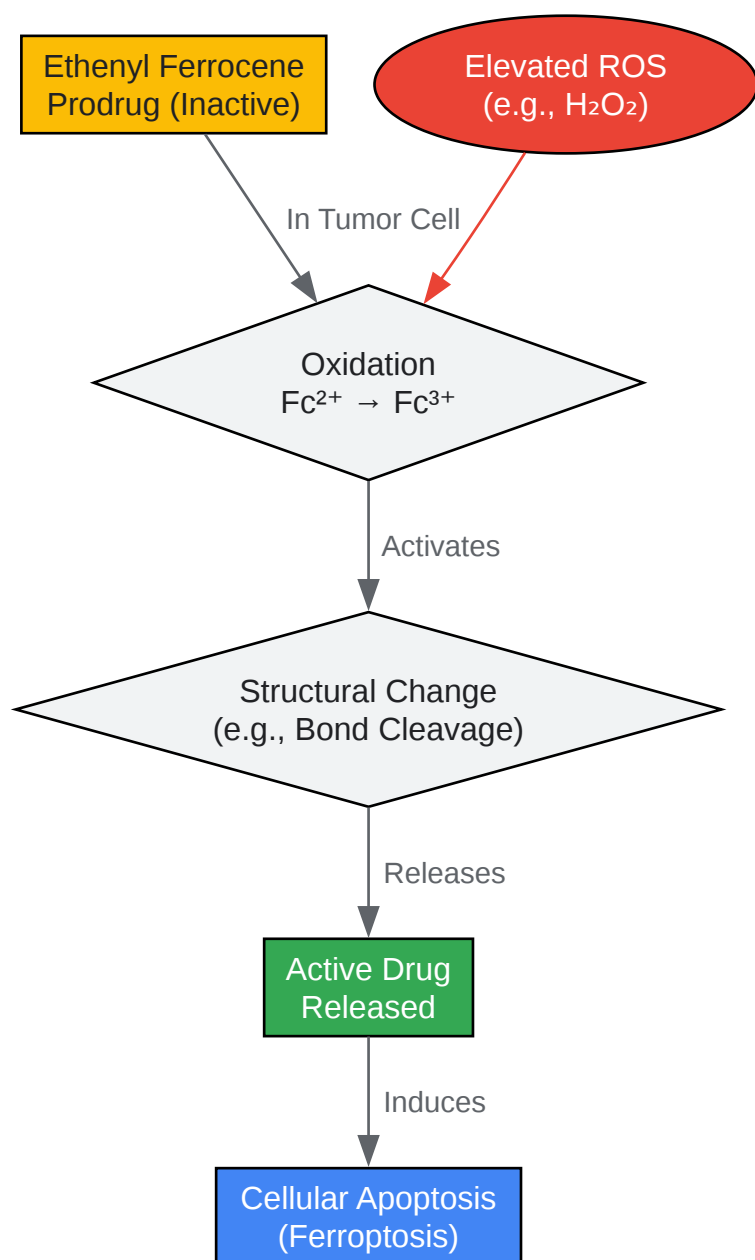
Ethenyl Ferrocene Prodrug (Inactive)

Elevated ROS (e.g., $H_2O_2$)

In Tumor Cell

Oxidation
$Fc^{2+} \rightarrow Fc^{3+}$

Activates

Structural Change
(e.g., Bond Cleavage)

Releases

Active Drug Released

Induces

Cellular Apoptosis (Ferroptosis)